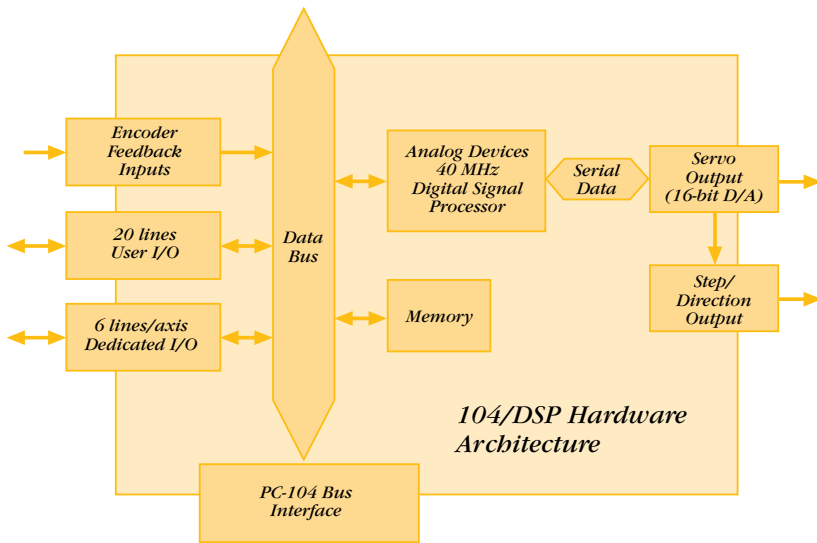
Encoder Feedback Inputs

20 lines User I/O

6 lines/axis Dedicated I/O

Data Bus

Analog Devices 40 MHz Digital Signal Processor

Serial Data

Servo Output (16-bit D/A)

Step/ Direction Output

Memory

104/DSP Hardware Architecture

PC-104 Bus Interface